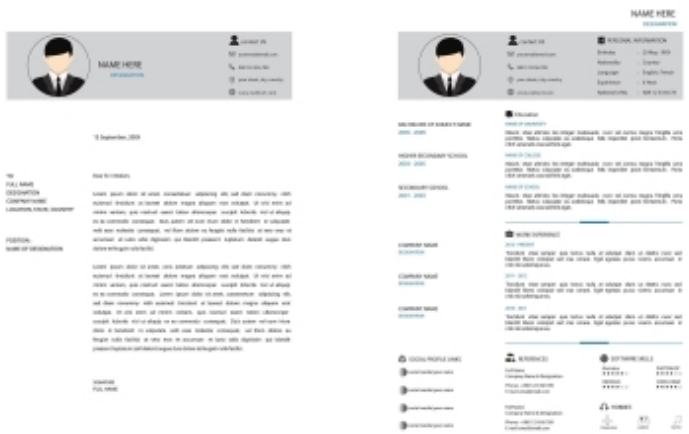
NAME HERE
DESIGNATION

NAME HERE
DESIGNATION

CONTACT ME

15 September, 2019

TO
FULL NAME
DESIGNATION
COMPANY NAME
LOCATION, STATE, COUNTRY

Dear Sir / Madam,

Lorem ipsum dolor sit amet, consectetuer adipiscing elit, sed diam nonummy nibh euismod tincidunt ut laoreet dolore magna aliquam erat volutpat. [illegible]

Lorem ipsum dolor sit amet, consectetuer adipiscing elit, sed diam nonummy nibh euismod tincidunt ut laoreet dolore magna aliquam erat volutpat. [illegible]

POSITION
NAME OF DESIGNATION

SIGNATURE
FULL NAME

PERSONAL INFORMATION

Education

BACHELORS OF SCIENCE NAME
2005 - 2009

HIGHER SECONDARY SCHOOL
2003 - 2005

SECONDARY SCHOOL
2001 - 2003

WORK EXPERIENCE

COMPANY NAME
DESIGNATION

COMPANY NAME
DESIGNATION

COMPANY NAME
DESIGNATION

SOCIAL PROFILE LINKS

REFERENCES

SOFTWARE SKILLS

HOBBIES